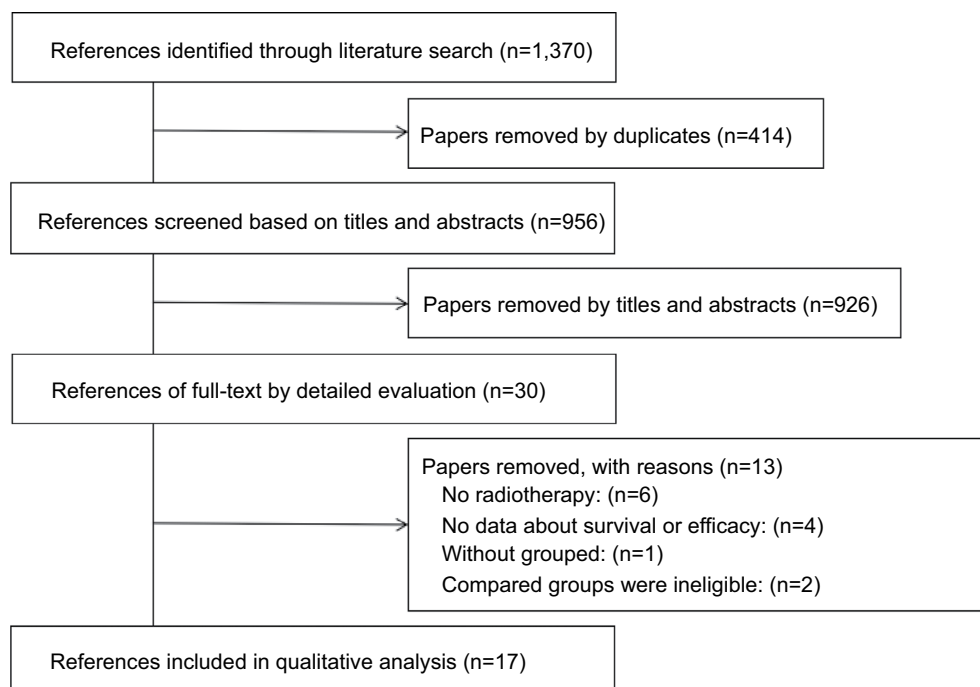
References identified through literature search (n=1,370)

Papers removed by duplicates (n=414)

References screened based on titles and abstracts (n=956)

Papers removed by titles and abstracts (n=926)

References of full-text by detailed evaluation (n=30)

Papers removed, with reasons (n=13)
No radiotherapy: (n=6)
No data about survival or efficacy: (n=4)
Without grouped: (n=1)
Compared groups were ineligible: (n=2)

References included in qualitative analysis (n=17)